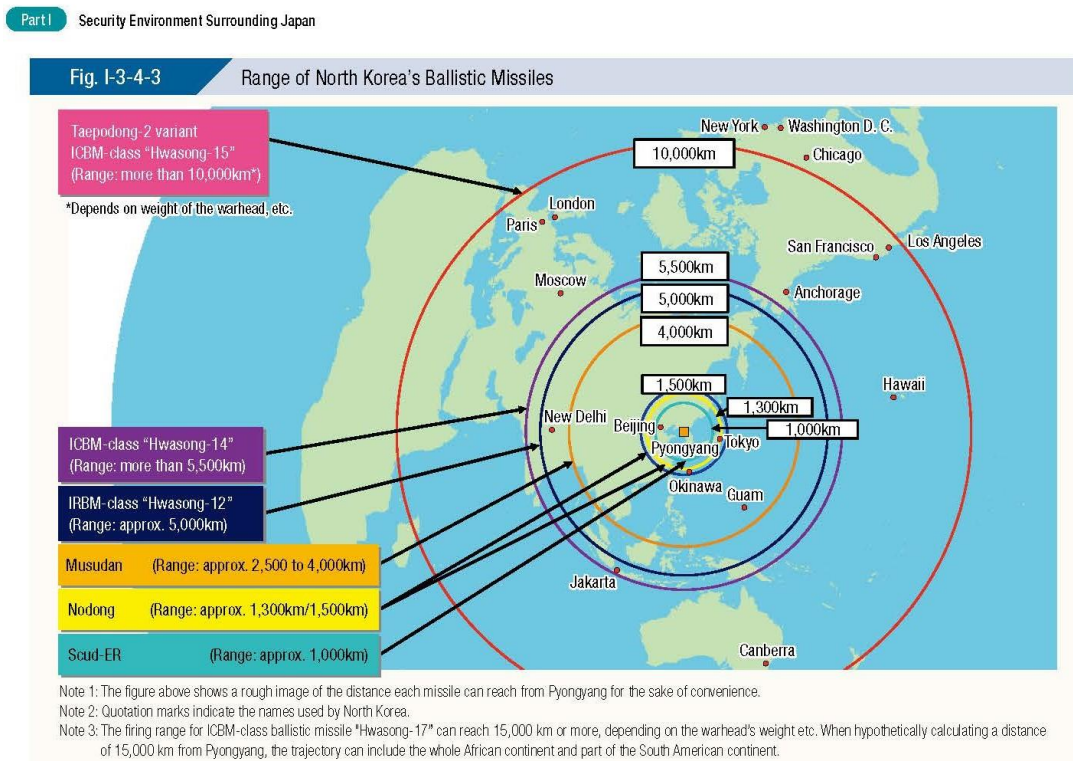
Part I Security Environment Surrounding Japan

Fig. I-3-4-3 Range of North Korea's Ballistic Missiles

Taepodong-2 variant
ICBM-class "Hwasong-15"
(Range: more than 10,000km*)

*Depends on weight of the warhead, etc.

New York Washington D. C.
10,000km
Chicago
London
Paris
San Francisco Los Angeles
5,500km
Moscow
5,000km
Anchorage
4,000km
Hawaii
1,500km
1,300km
New Delhi
Beijing
1,000km
Tokyo
Pyongyang
Okinawa
Guam
Jakarta
Canberra

ICBM-class "Hwasong-14"
(Range: more than 5,500km)

IRBM-class "Hwasong-12"
(Range: approx. 5,000km)

Musudan (Range: approx. 2,500 to 4,000km)

Nodong (Range: approx. 1,300km/1,500km)

Scud-ER (Range: approx. 1,000km)

Note 1: The figure above shows a rough image of the distance each missile can reach from Pyongyang for the sake of convenience.
Note 2: Quotation marks indicate the names used by North Korea.
Note 3: The firing range for ICBM-class ballistic missile "Hwasong-17" can reach 15,000 km or more, depending on the warhead's weight etc. When hypothetically calculating a distance of 15,000 km from Pyongyang, the trajectory can include the whole African continent and part of the South American continent.